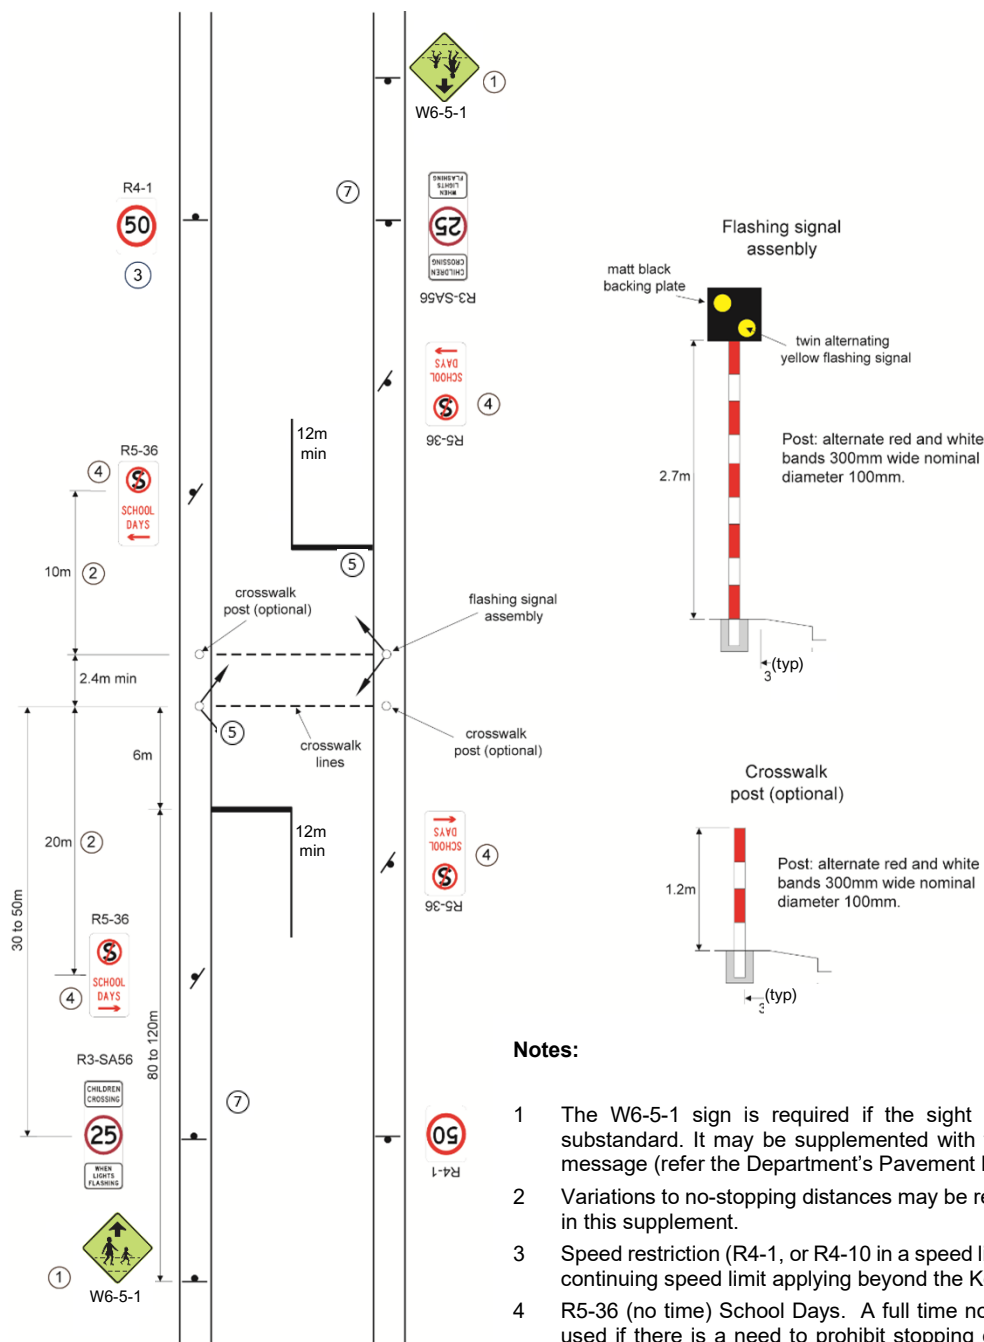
W6-5-1
1
R4-1
50
3
7
WHEN LIGHTS FLASHING
25
CHILDREN CROSSING
R3-SA56
Flashing signal assenbly
matt black backing plate
twin alternating yellow flashing signal
SCHOOL DAYS
4
R5-36
12m min
R5-36
4
SCHOOL DAYS
Post: alternate red and white bands 300mm wide nominal diameter 100mm.
2.7m
10m
2
5
crosswalk post (optional)
flashing signal assembly
3 (typ)
2.4m min
5
crosswalk lines
crosswalk post (optional)
6m
Crosswalk post (optional)
20m
2
12m min
SCHOOL DAYS
4
R5-36
1.2m
Post: alternate red and white bands 300mm wide nominal diameter 100mm.
30 to 50m
R5-36
SCHOOL DAYS
4
3 (typ)
80 to 120m
R3-SA56
CHILDREN CROSSING
25
WHEN LIGHTS FLASHING
7
Notes:
50
R4-1
1
W6-5-1
1 The W6-5-1 sign is required if the sight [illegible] substandard. It may be supplemented with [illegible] message (refer the Department's Pavement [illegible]
2 Variations to no-stopping distances may be re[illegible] in this supplement.
3 Speed restriction (R4-1, or R4-10 in a speed l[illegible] continuing speed limit applying beyond the K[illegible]
4 R5-36 (no time) School Days. A full time no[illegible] used if there is a need to prohibit stopping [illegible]